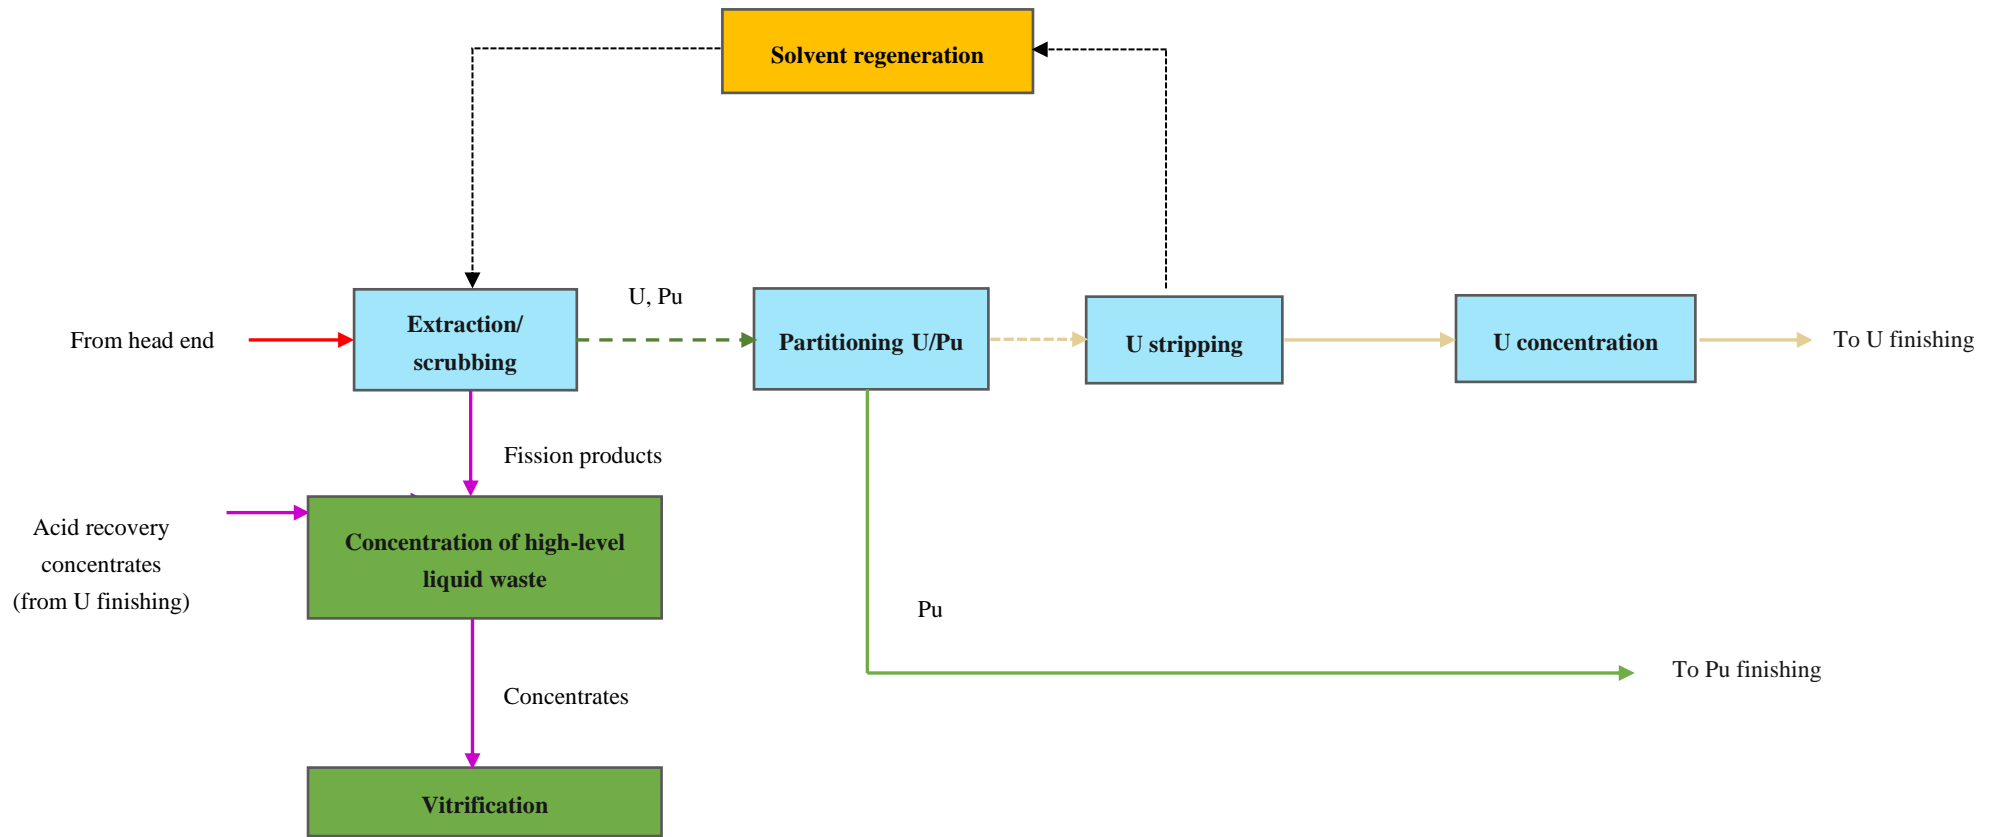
Solvent regeneration

From head end

Extraction/ scrubbing

U, Pu

Partitioning U/Pu

U stripping

U concentration

To U finishing

Fission products

Acid recovery concentrates (from U finishing)

Concentration of high-level liquid waste

Pu

To Pu finishing

Concentrates

Vitrification